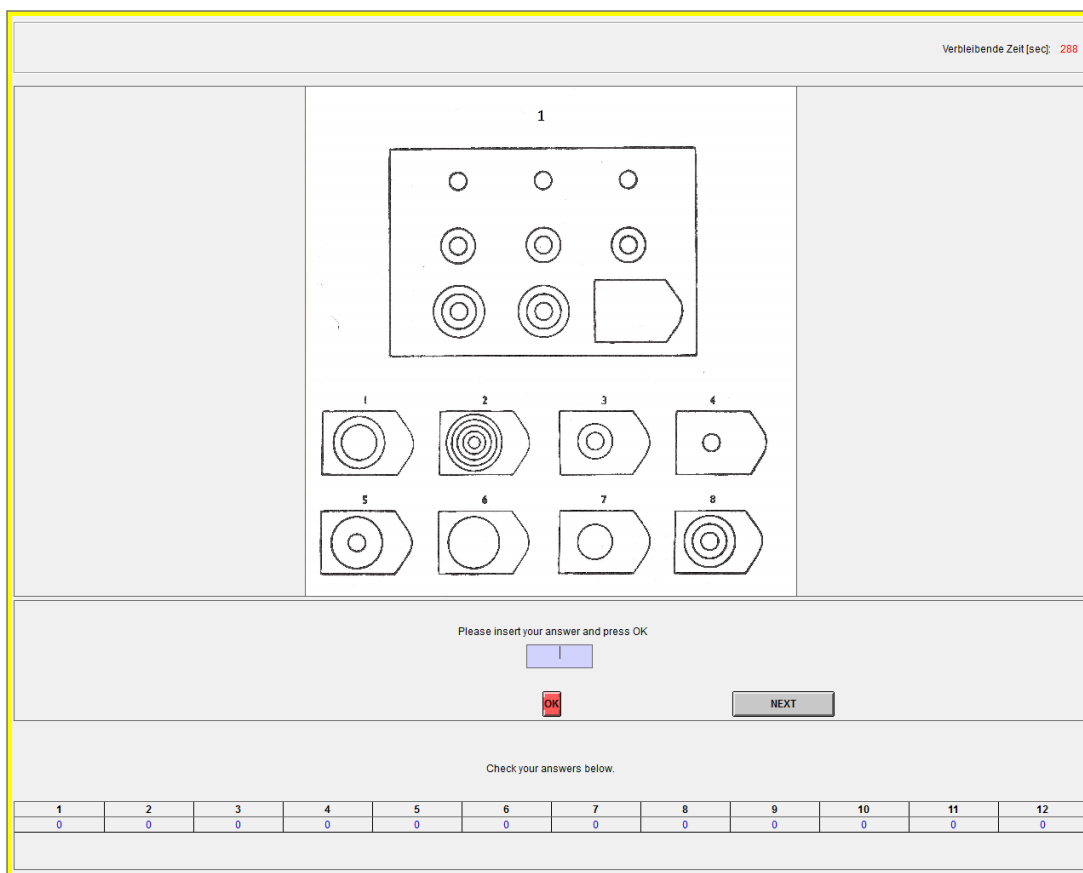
Verbleibende Zeit [sec]: 288

1

1 2 3 4

5 6 7 8

Please insert your answer and press OK

OK

NEXT

Check your answers below.

| 1 | 2 | 3 | 4 | 5 | 6 | 7 | 8 | 9 | 10 | 11 | 12 |
|---|---|---|---|---|---|---|---|---|---|---|---|
| 0 | 0 | 0 | 0 | 0 | 0 | 0 | 0 | 0 | 0 | 0 | 0 |